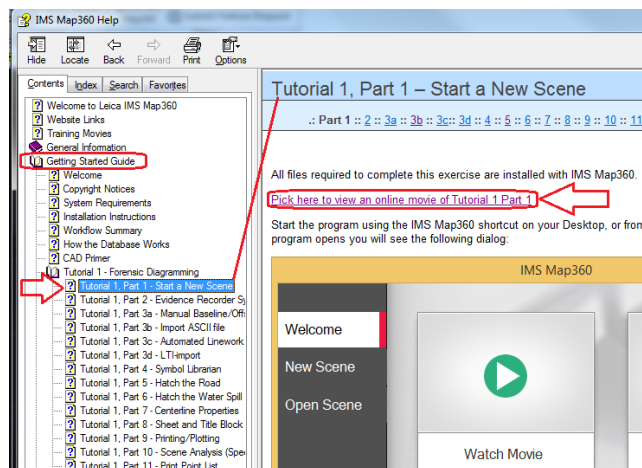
IMS Map360 Help

Hide Locate Back Forward Print Options

Contents Index Search Favorites

Welcome to Leica IMS Map360
Website Links
Training Movies
General Information
Getting Started Guide
Welcome
Copyright Notices
System Requirements
Installation Instructions
Workflow Summary
How the Database Works
CAD Primer
Tutorial 1 - Forensic Diagramming
Tutorial 1, Part 1 - Start a New Scene
Tutorial 1, Part 2 - Evidence Recorder Sy
Tutorial 1, Part 3a - Manual Baseline/Offs
Tutorial 1, Part 3b - Import ASCII file
Tutorial 1, Part 3c - Automated Linework
Tutorial 1, Part 3d - LTI-import
Tutorial 1, Part 4 - Symbol Librarian
Tutorial 1, Part 5 - Hatch the Road
Tutorial 1, Part 6 - Hatch the Water Spill
Tutorial 1, Part 7 - Centerline Properties
Tutorial 1, Part 8 - Sheet and Title Block
Tutorial 1, Part 9 - Printing/Plotting
Tutorial 1, Part 10 - Scene Analysis (Spe
Tutorial 1, Part 11 - Print Point List

Tutorial 1, Part 1 – Start a New Scene

.: Part 1 :: 2 :: 3a :: 3b :: 3c:: 3d :: 4 :: 5 :: 6 :: 7 :: 8 :: 9 :: 10 :: 11

All files required to complete this exercise are installed with IMS Map360.

Pick here to view an online movie of Tutorial 1 Part 1

Start the program using the IMS Map360 shortcut on your Desktop, or fron program opens you will see the following dialog:

IMS Map360

Welcome
New Scene
Open Scene

Watch Movie